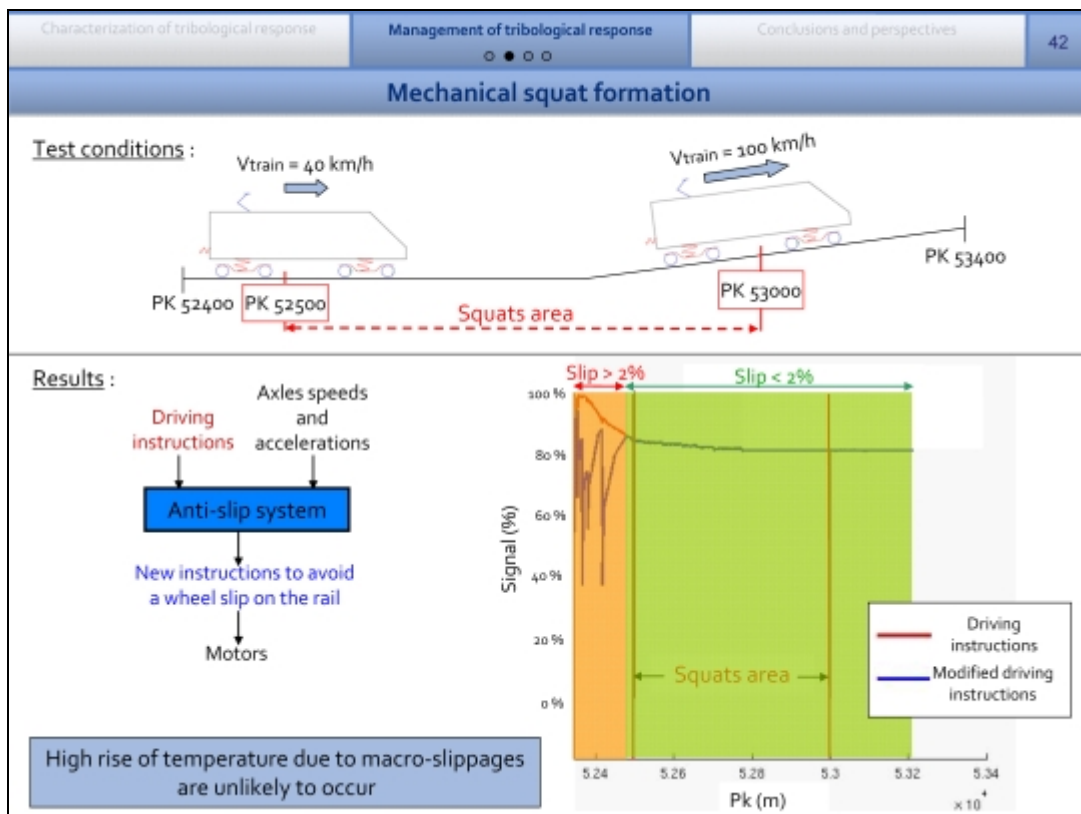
Characterization of tribological response | Management of tribological response | Conclusions and perspectives | 42

○ ● ○ ○

Mechanical squat formation

Test conditions :

Vtrain = 40 km/h

Vtrain = 100 km/h

PK 52400 PK 52500

PK 53000

PK 53400

Squats area

Results :

Driving instructions

Axles speeds and accelerations

Anti-slip system

New instructions to avoid a wheel slip on the rail

Motors

High rise of temperature due to macro-slippages are unlikely to occur

Slip > 2%

Slip < 2%

100 %

80 %

60 %

40 %

20 %

0 %

Signal (%)

Squats area

Driving instructions

Modified driving instructions

5.24 5.26 5.28 5.3 5.32 5.34

Pk (m)

$\times 10^4$